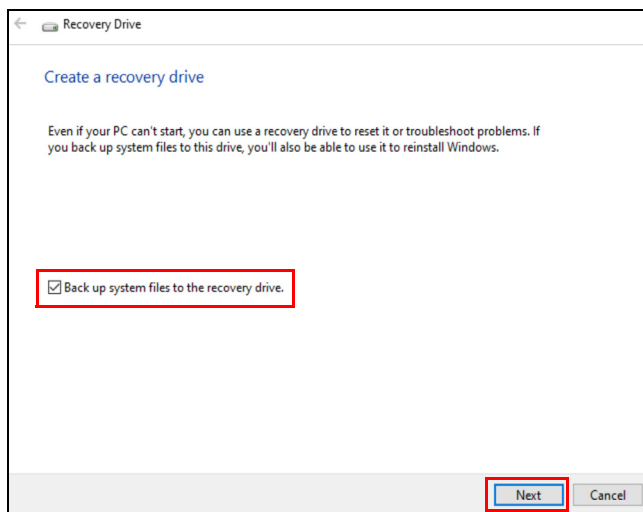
Recovery Drive

Create a recovery drive

Even if your PC can't start, you can use a recovery drive to reset it or troubleshoot problems. If you back up system files to this drive, you'll also be able to use it to reinstall Windows.

☑ Back up system files to the recovery drive.

Next

Cancel